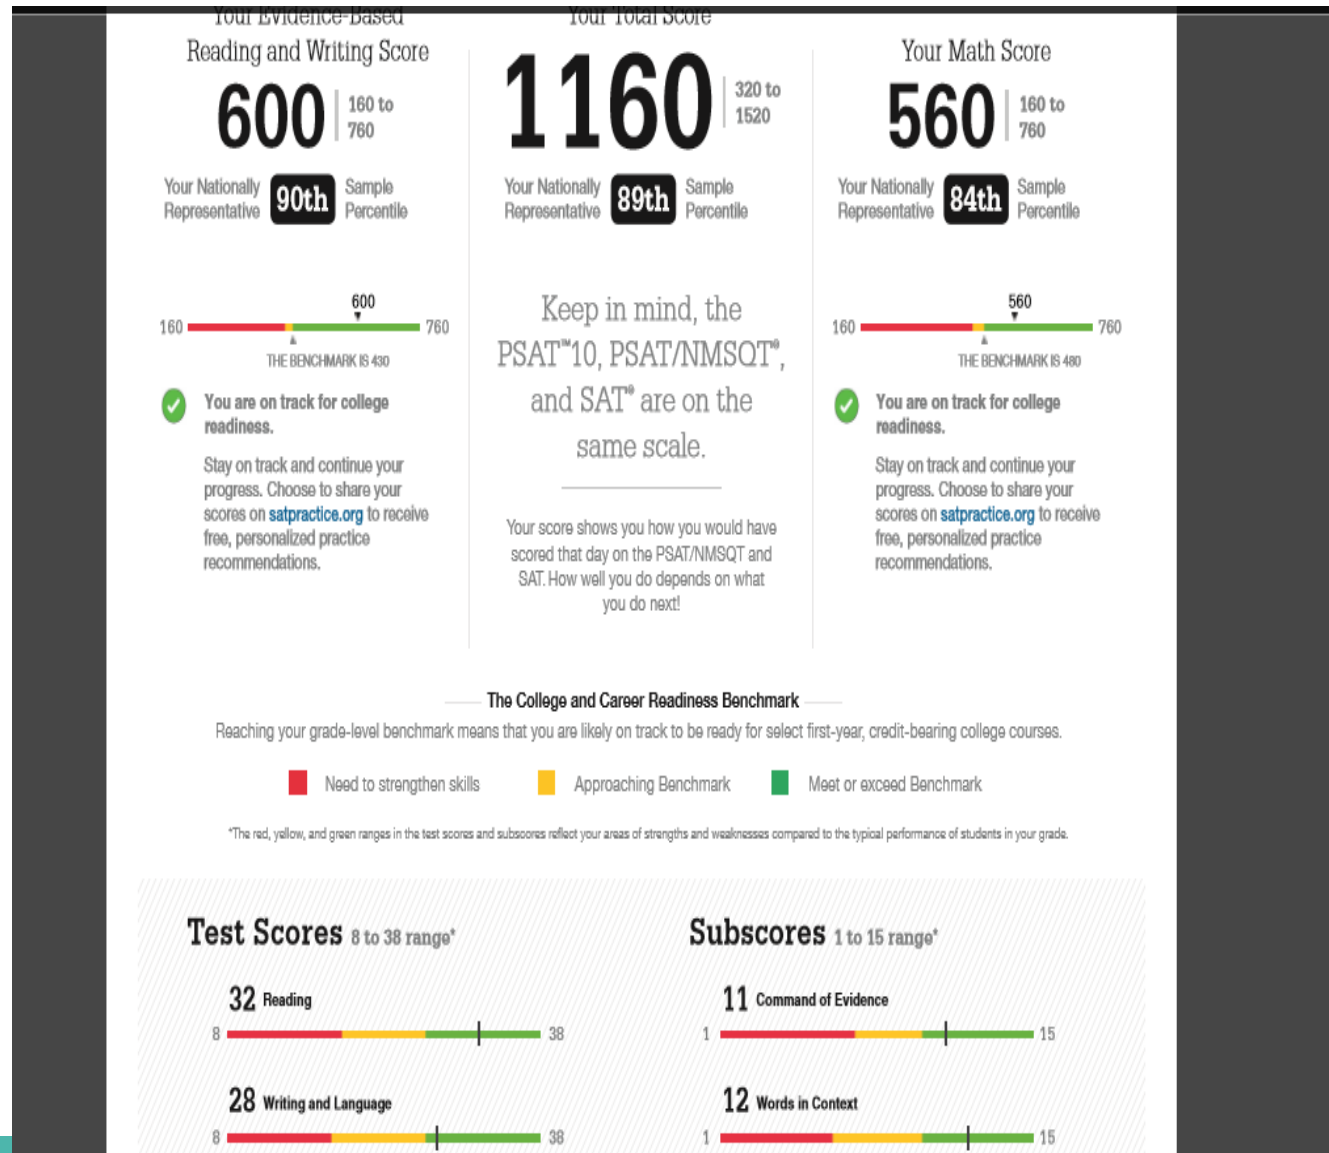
Your Evidence-Based Reading and Writing Score

600 | 160 to 760

Your Nationally Representative 90th Sample Percentile

160 600 760

THE BENCHMARK IS 430

You are on track for college readiness.

Stay on track and continue your progress. Choose to share your scores on satpractice.org to receive free, personalized practice recommendations.

Your Total Score

1160 | 320 to 1520

Your Nationally Representative 89th Sample Percentile

Keep in mind, the PSAT™10, PSAT/NMSQT®, and SAT® are on the same scale.

Your score shows you how you would have scored that day on the PSAT/NMSQT and SAT. How well you do depends on what you do next!

Your Math Score

560 | 160 to 760

Your Nationally Representative 84th Sample Percentile

160 560 760

THE BENCHMARK IS 480

You are on track for college readiness.

Stay on track and continue your progress. Choose to share your scores on satpractice.org to receive free, personalized practice recommendations.

The College and Career Readiness Benchmark

Reaching your grade-level benchmark means that you are likely on track to be ready for select first-year, credit-bearing college courses.

Need to strengthen skills  Approaching Benchmark  Meet or exceed Benchmark

*The red, yellow, and green ranges in the test scores and subscores reflect your areas of strengths and weaknesses compared to the typical performance of students in your grade.

Test Scores 8 to 38 range*

32 Reading
8 38

28 Writing and Language
8 38

Subscores 1 to 15 range*

11 Command of Evidence
1 15

12 Words in Context
1 15